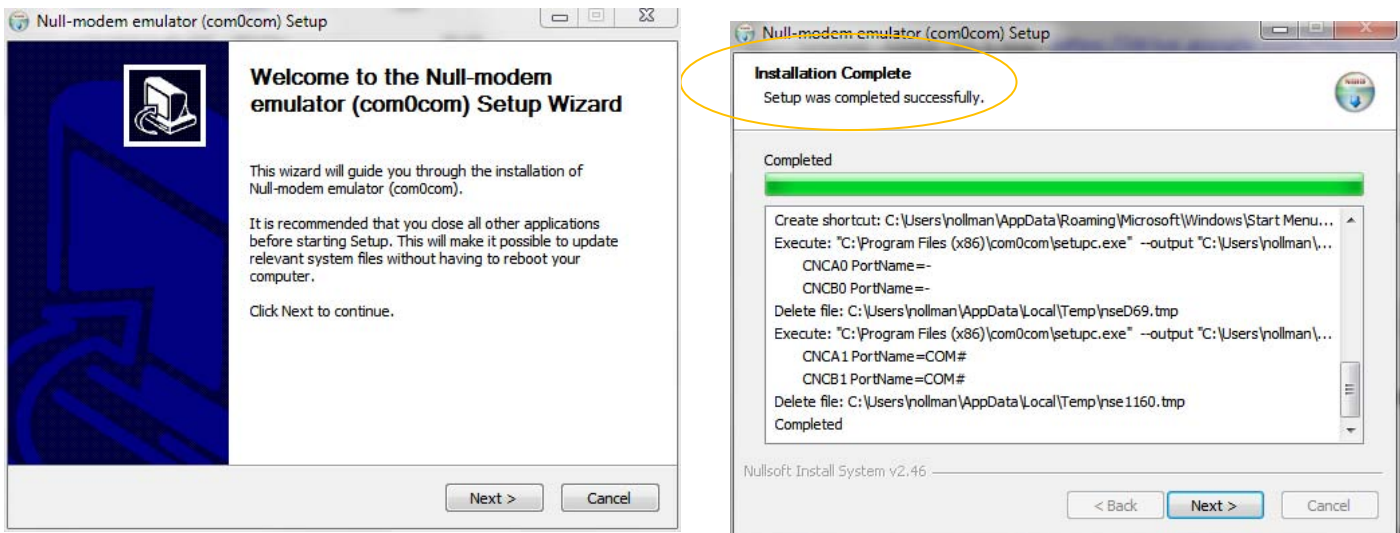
Null-modem emulator (com0com) Setup

Welcome to the Null-modem emulator (com0com) Setup Wizard

This wizard will guide you through the installation of Null-modem emulator (com0com).

It is recommended that you close all other applications before starting Setup. This will make it possible to update relevant system files without having to reboot your computer.

Click Next to continue.

Next >
Cancel

Null-modem emulator (com0com) Setup

Installation Complete
Setup was completed successfully.

Completed

Create shortcut: C:\Users\nollman\AppData\Roaming\Microsoft\Windows\Start Menu...
Execute: "C:\Program Files (x86)\com0com\setupc.exe" --output "C:\Users\nollman\...
CNCA0 PortName=-
CNCB0 PortName=-
Delete file: C:\Users\nollman\AppData\Local\Temp\nseD69.tmp
Execute: "C:\Program Files (x86)\com0com\setupc.exe" --output "C:\Users\nollman\...
CNCA1 PortName=COM#
CNCB1 PortName=COM#
Delete file: C:\Users\nollman\AppData\Local\Temp\nse1160.tmp
Completed

Nullsoft Install System v2.46

< Back
Next >
Cancel